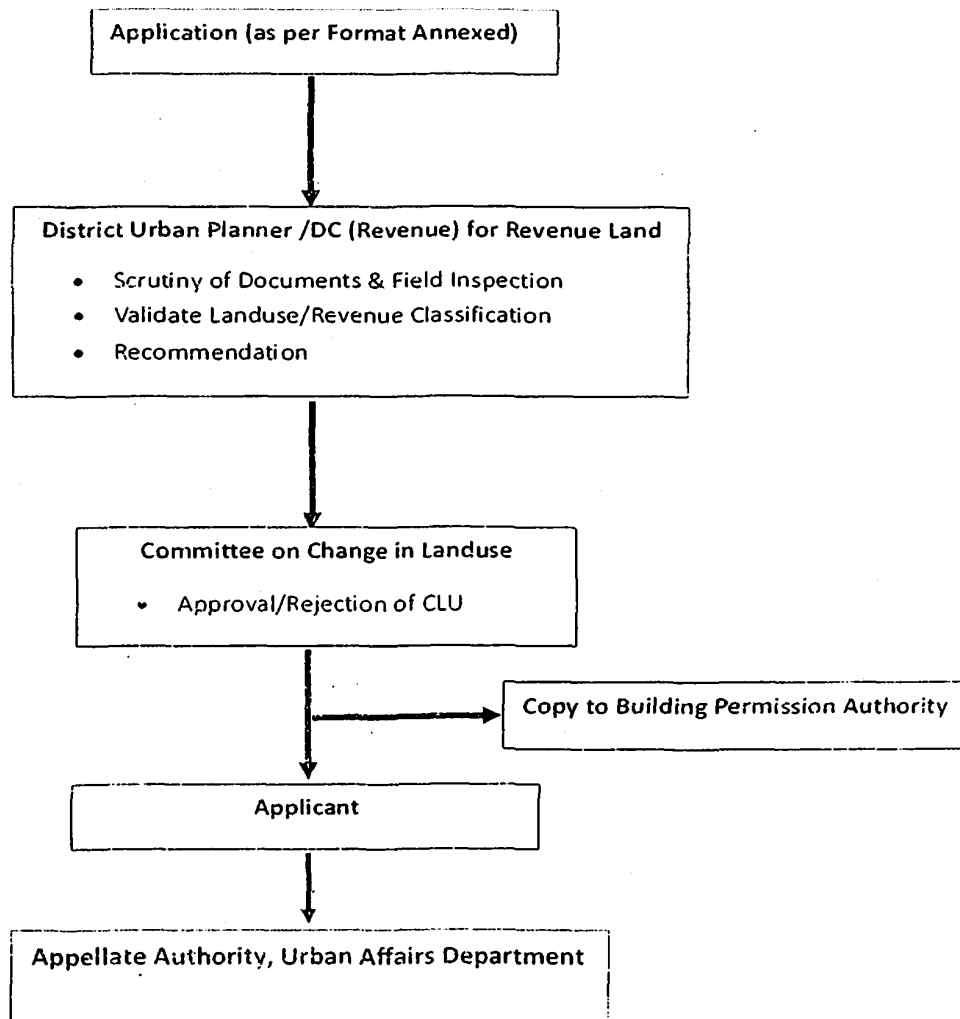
Application (as per Format Annexed)

District Urban Planner /DC (Revenue) for Revenue Land

- Scrutiny of Documents & Field Inspection
- Validate Landuse/Revenue Classification
- Recommendation

Committee on Change in Landuse

- Approval/Rejection of CLU

Copy to Building Permission Authority

Applicant

Appellate Authority, Urban Affairs Department